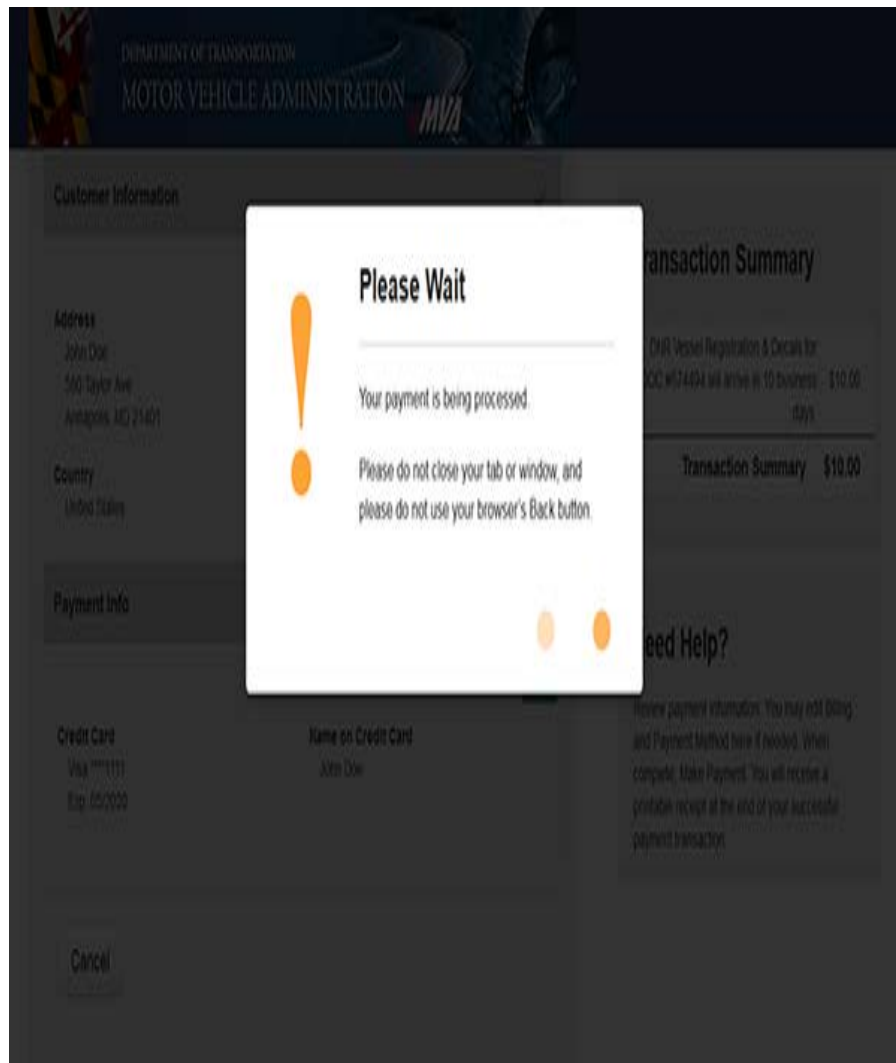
DEPARTMENT OF TRANSPORTATION
MOTOR VEHICLE ADMINISTRATION
MVA

Customer Information

Address
John Doe
560 Taylor Ave
Annapolis, MD 21401

Country
United States

Payment Info

Credit Card
Visa ****1111
Exp. 05/2000

Name on Credit Card
John Doe

Cancel

ransaction Summary

DNR Vessel Registration & Decals for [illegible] #74494 will arrive in 10 business days $10.00

Transaction Summary $10.00

eed Help?

Review payment information. You may edit Billing and Payment Method here if needed. When complete, Make Payment. You will receive a printable receipt at the end of your successful payment transaction.

Please Wait

Your payment is being processed.

Please do not close your tab or window, and please do not use your browser's Back button.